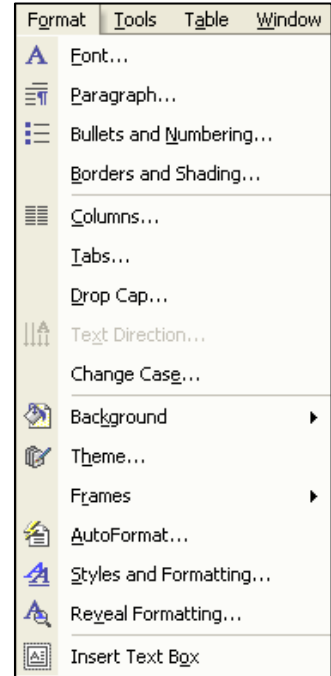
Format Tools Table Window

Font...
Paragraph...
Bullets and Numbering...
Borders and Shading...
Columns...
Tabs...
Drop Cap...
Text Direction...
Change Case...
Background
Theme...
Frames
AutoFormat...
Styles and Formatting...
Reveal Formatting...
Insert Text Box